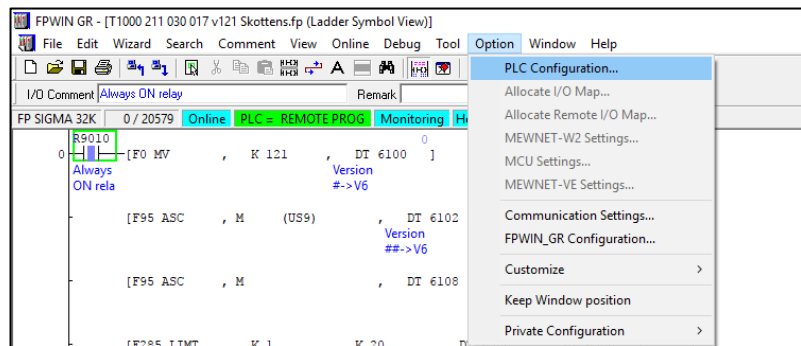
FPWIN GR - [T1000 211 030 017 v121 Skottens.fp (Ladder Symbol View)]

File Edit Wizard Search Comment View Online Debug Tool Option Window Help

I/O Comment Always ON relay Remark

FP SIGMA 32K 0 / 20579 Online PLC = REMOTE PROG Monitoring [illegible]

R9010
0 [F0 MV , K 121 , DT 6100 ]
Always ON rela
0
Version #->V6

[F95 ASC , M (US9) , DT 6102
Version ##->V6

[F95 ASC , M , DT 6108

[F285 LIMT , K 1 , K 20 , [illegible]

PLC Configuration...
Allocate I/O Map...
Allocate Remote I/O Map...
MEWNET-W2 Settings...
MCU Settings...
MEWNET-VE Settings...
Communication Settings...
FPWIN_GR Configuration...
Customize >
Keep Window position
Private Configuration >